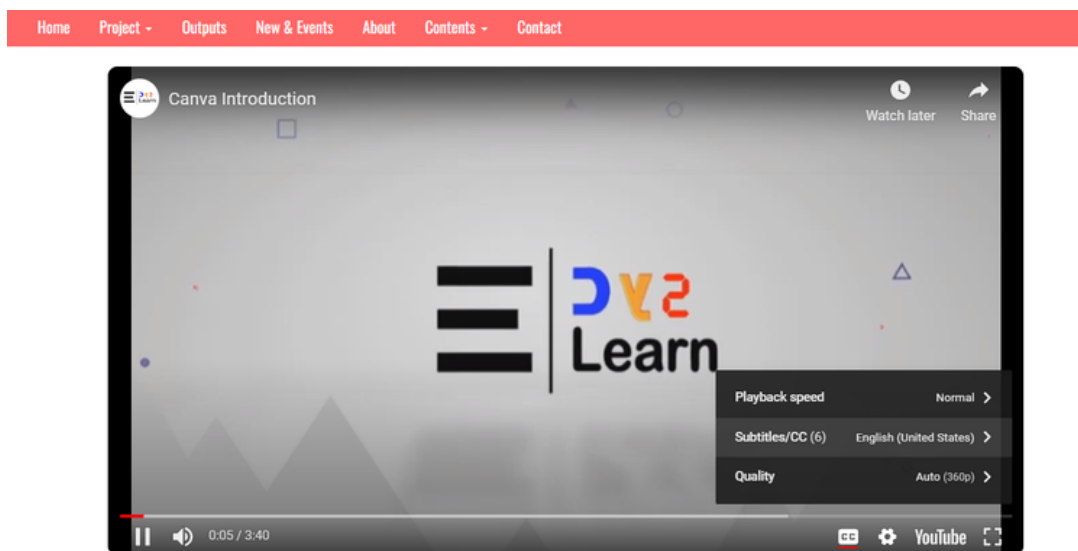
Home Project Outputs New & Events About Contents Contact

Canva Introduction

Watch later Share

DV2 Learn

Playback speed Normal

Subtitles/CC (6) English (United States)

Quality Auto (360p)

0:05 / 3:40

YouTube